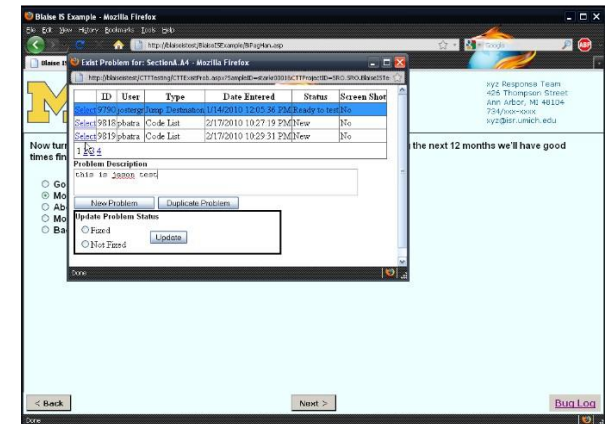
Blaise IS Example - Mozilla Firefox
File Edit View History Bookmarks Tools Help
http://blaisetest/BlaiseISExample/BiFugHan.asp
Google
Blaise IS
Exist Problem for: SectionA.A4 - Mozilla Firefox
http://blaisetest/CTTTesting/CTTExistProb.aspx?SampleID=stark0001&CTTProjectID=SRO.SRO.BlaiseISTe

| | ID | User | Type | Date Entered | Status | Screen Shot |
|---|---|---|---|---|---|---|
| Select | 9790 | jostergr | Jump Destination | 1/14/2010 12:05:36 PM | Ready to test | No |
| Select | 9818 | pbatra | Code List | 2/17/2010 10:27:19 PM | New | No |
| Select | 9819 | pbatra | Code List | 2/17/2010 10:29:31 PM | New | No |

1 2 3 4

Problem Description
this is jason test

New Problem
Duplicate Problem

Update Problem Status
Fixed
Not Fixed
Update

Done

xyz Response Team
426 Thompson Street
Ann Arbor, MI 48104
734/xxx-xxxx
xyz@isr.umich.edu

Now turn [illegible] the next 12 months we'll have good times fin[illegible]

Go
Mo
Ab
Mo
Ba

< Back
Next >
Bug Log
Done